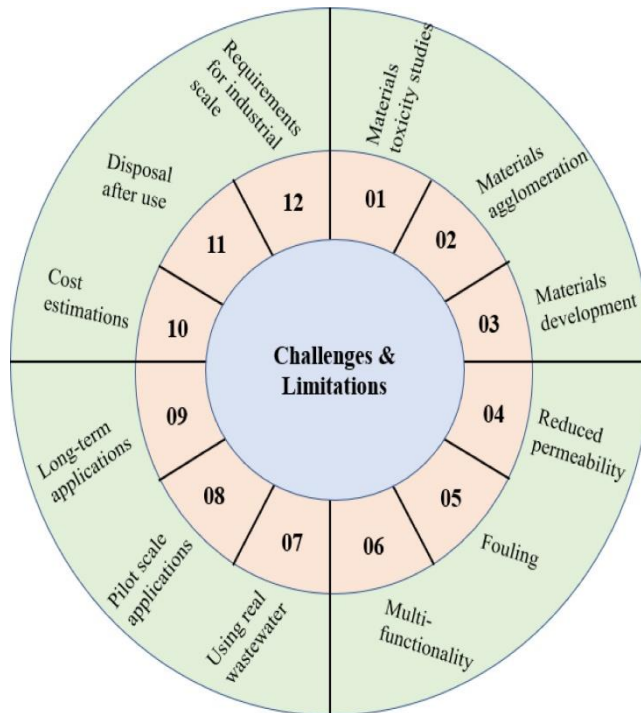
Challenges & Limitations

01
Materials toxicity studies

02
Materials agglomeration

03
Materials development

04
Reduced permeability

05
Fouling

06
Multi-functionality

07
Using real wastewater

08
Pilot scale applications

09
Long-term applications

10
Cost estimations

11
Disposal after use

12
Requirements for industrial scale